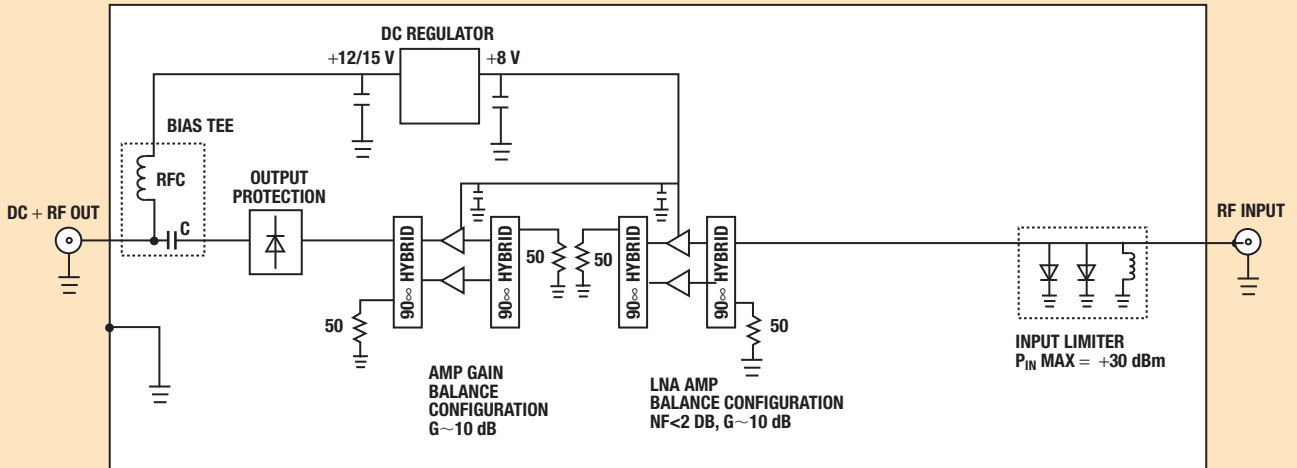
DC REGULATOR
+12/15 V
+8 V
BIAS TEE
RFC
C
OUTPUT PROTECTION
DC + RF OUT
RF INPUT
90° HYBRID
90° HYBRID
90° HYBRID
90° HYBRID
50
50
50
50
AMP GAIN BALANCE CONFIGURATION $G\sim10$ dB
LNA AMP BALANCE CONFIGURATION NF<2 DB, $G\sim10$ dB
INPUT LIMITER
$P_{IN}$ MAX = +30 dBm